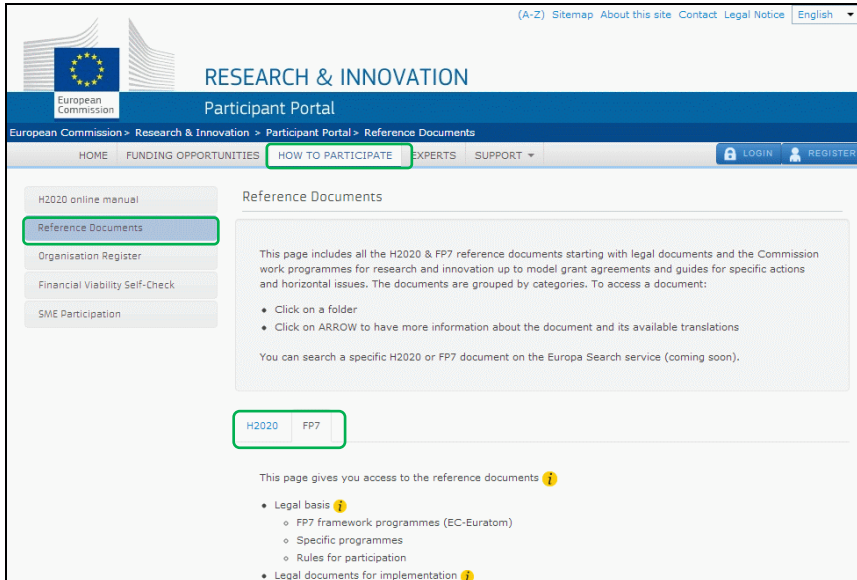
(A-Z) Sitemap About this site Contact Legal Notice English

European Commission

RESEARCH & INNOVATION

Participant Portal

European Commission > Research & Innovation > Participant Portal > Reference Documents

HOME FUNDING OPPORTUNITIES HOW TO PARTICIPATE EXPERTS SUPPORT

LOGIN REGISTER

H2020 online manual

Reference Documents

Organisation Register

Financial Viability Self-Check

SME Participation

Reference Documents

This page includes all the H2020 & FP7 reference documents starting with legal documents and the Commission work programmes for research and innovation up to model grant agreements and guides for specific actions and horizontal issues. The documents are grouped by categories. To access a document:

- Click on a folder
- Click on ARROW to have more information about the document and its available translations

You can search a specific H2020 or FP7 document on the Europa Search service (coming soon).

H2020 FP7

This page gives you access to the reference documents

- Legal basis
  - FP7 framework programmes (EC-Euratom)
  - Specific programmes
  - Rules for participation
- Legal documents for implementation